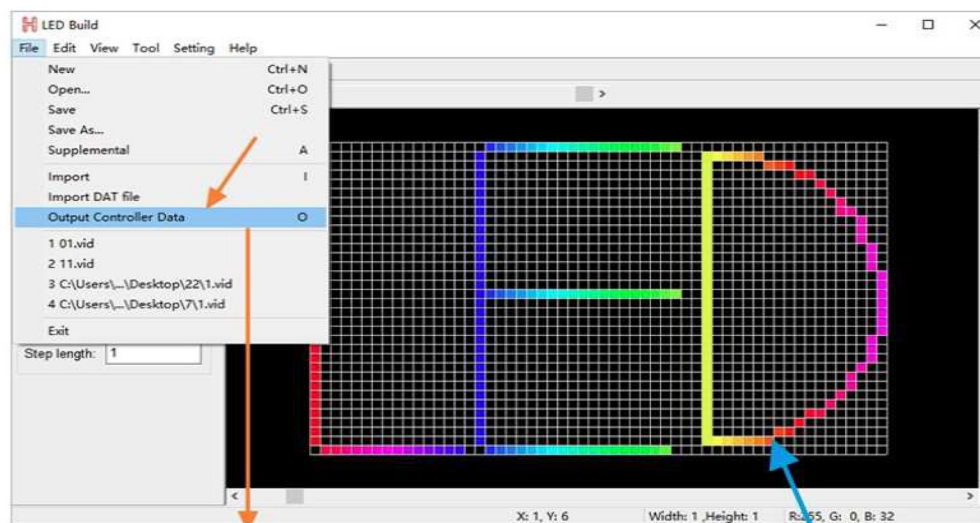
LED Build

File Edit View Tool Setting Help

New Ctrl+N
Open... Ctrl+O
Save Ctrl+S
Save As...
Supplemental A
Import I
Import DAT file
Output Controller Data O
1 01.vid
2 11.vid
3 C:\Users\...\Desktop\22\1.vid
4 C:\Users\...\Desktop\7\1.vid
Exit

Step length: 1

X: 1, Y: 6 Width: 1 ,Height: 1 R:255, G: 0, B: 32